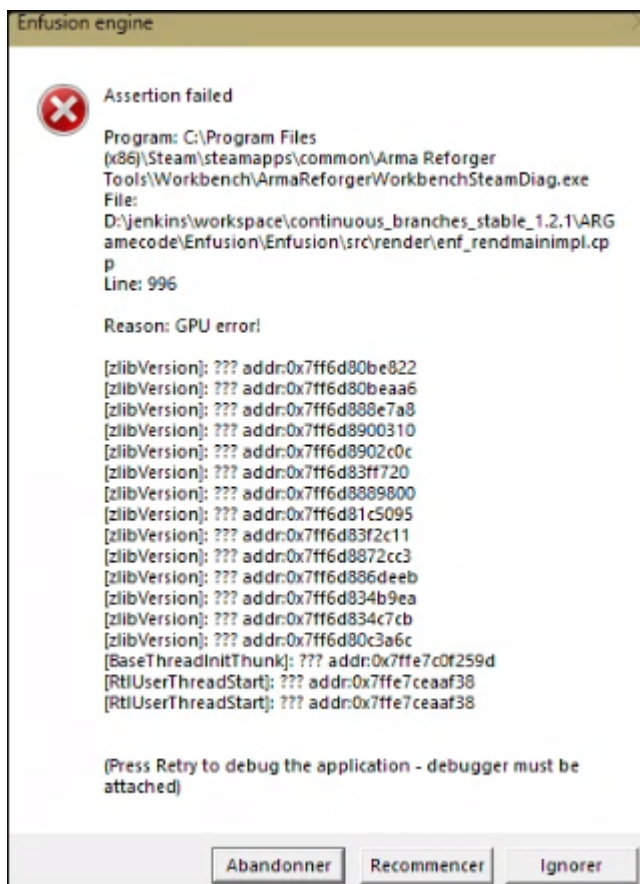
Enfusion engine

Assertion failed

Program: C:\Program Files (x86)\Steam\steamapps\common\Arma Reforger Tools\Workbench\ArmaReforgerWorkbenchSteamDiag.exe
File: D:\jenkins\workspace\continuous_branches_stable_1.2.1\ARGamecode\Enfusion\Enfusion\src\render\enf_rendmainimpl.cpp
Line: 996

Reason: GPU error!

[zlibVersion]: ??? addr:0x7ff6d80be822
[zlibVersion]: ??? addr:0x7ff6d80beaa6
[zlibVersion]: ??? addr:0x7ff6d888e7a8
[zlibVersion]: ??? addr:0x7ff6d8900310
[zlibVersion]: ??? addr:0x7ff6d8902c0c
[zlibVersion]: ??? addr:0x7ff6d83ff720
[zlibVersion]: ??? addr:0x7ff6d8889800
[zlibVersion]: ??? addr:0x7ff6d81c5095
[zlibVersion]: ??? addr:0x7ff6d83f2c11
[zlibVersion]: ??? addr:0x7ff6d8872cc3
[zlibVersion]: ??? addr:0x7ff6d886deeb
[zlibVersion]: ??? addr:0x7ff6d834b9ea
[zlibVersion]: ??? addr:0x7ff6d834c7cb
[zlibVersion]: ??? addr:0x7ff6d80c3a6c
[BaseThreadInitThunk]: ??? addr:0x7ffe7c0f259d
[RtlUserThreadStart]: ??? addr:0x7ffe7ceaaf38
[RtlUserThreadStart]: ??? addr:0x7ffe7ceaaf38

(Press Retry to debug the application - debugger must be attached)

Abandonner | Recommencer | Ignorer